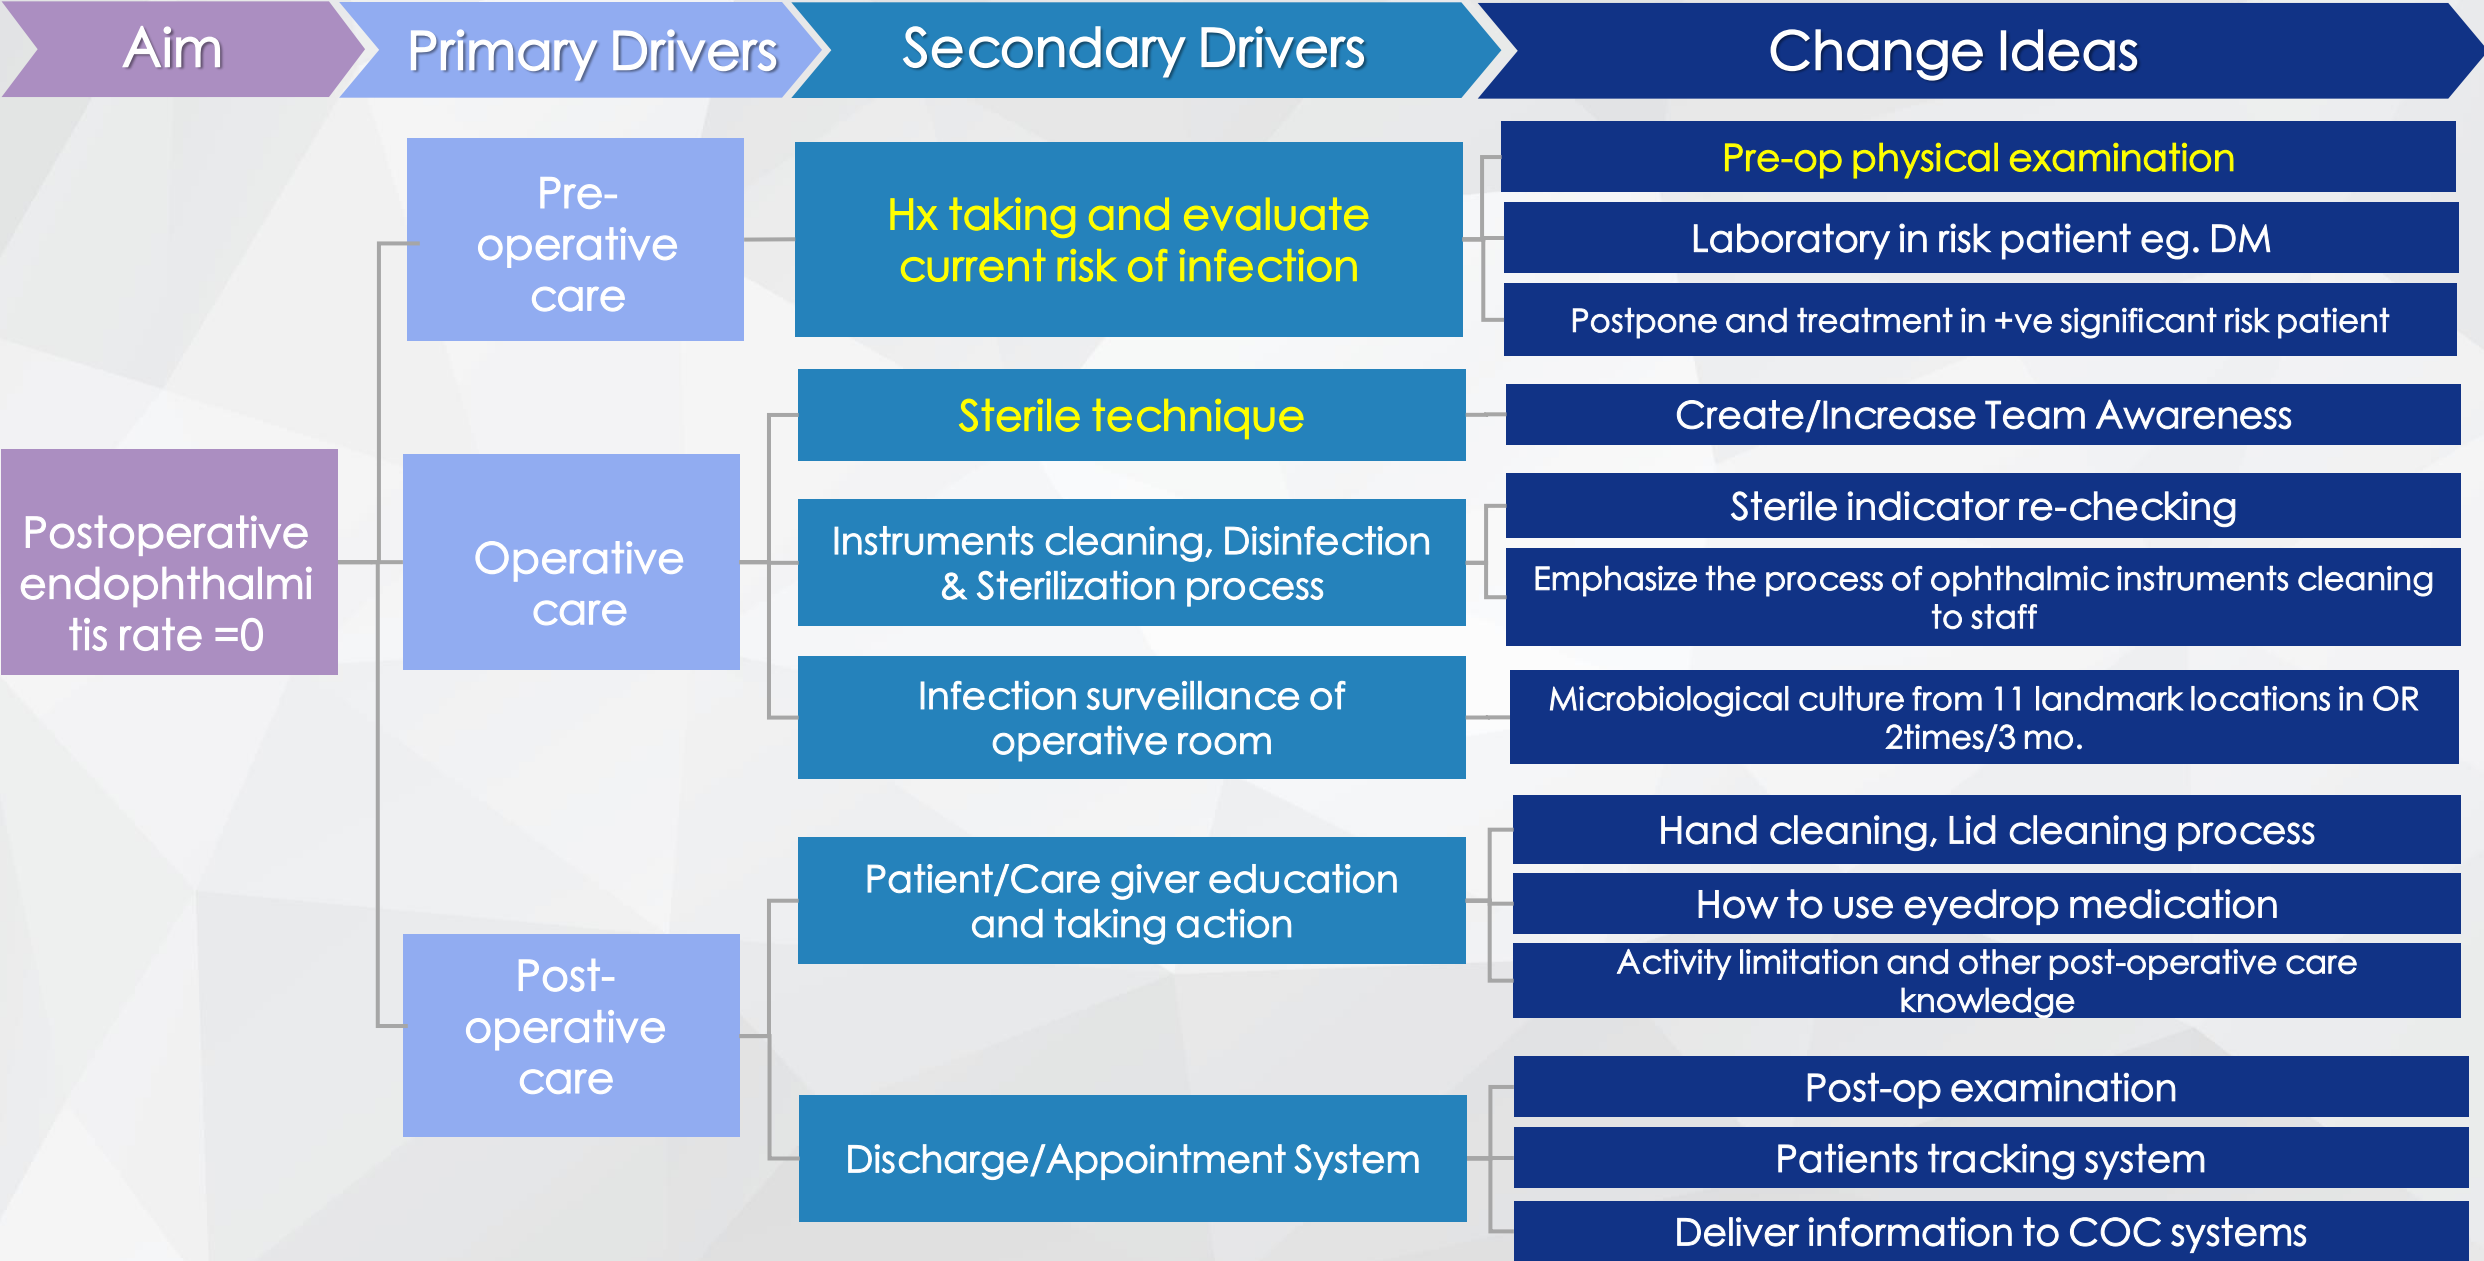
Aim

Primary Drivers

Secondary Drivers

Change Ideas

Postoperative endophthalmitis rate =0

Pre-operative care

Hx taking and evaluate current risk of infection

Pre-op physical examination

Laboratory in risk patient eg. DM

Postpone and treatment in +ve significant risk patient

Operative care

Sterile technique

Create/Increase Team Awareness

Instruments cleaning, Disinfection & Sterilization process

Sterile indicator re-checking

Emphasize the process of ophthalmic instruments cleaning to staff

Infection surveillance of operative room

Microbiological culture from 11 landmark locations in OR 2times/3 mo.

Post-operative care

Patient/Care giver education and taking action

Hand cleaning, Lid cleaning process

How to use eyedrop medication

Activity limitation and other post-operative care knowledge

Discharge/Appointment System

Post-op examination

Patients tracking system

Deliver information to COC systems